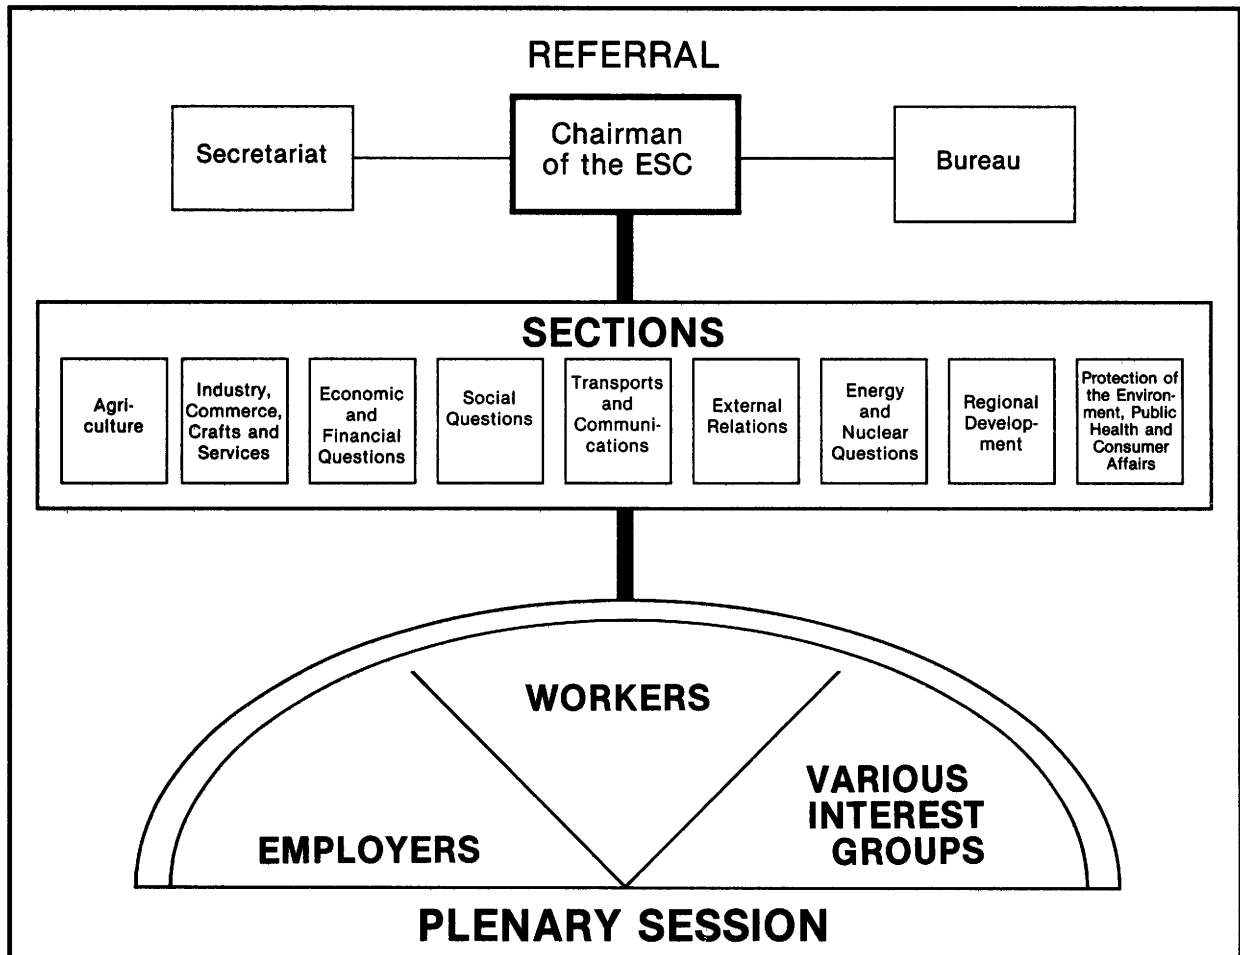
REFERRAL

Secretariat

Chairman of the ESC

Bureau

SECTIONS

Agriculture

Industry, Commerce, Crafts and Services

Economic and Financial Questions

Social Questions

Transports and Communications

External Relations

Energy and Nuclear Questions

Regional Development

Protection of the Environment, Public Health and Consumer Affairs

WORKERS

EMPLOYERS

VARIOUS INTEREST GROUPS

PLENARY SESSION